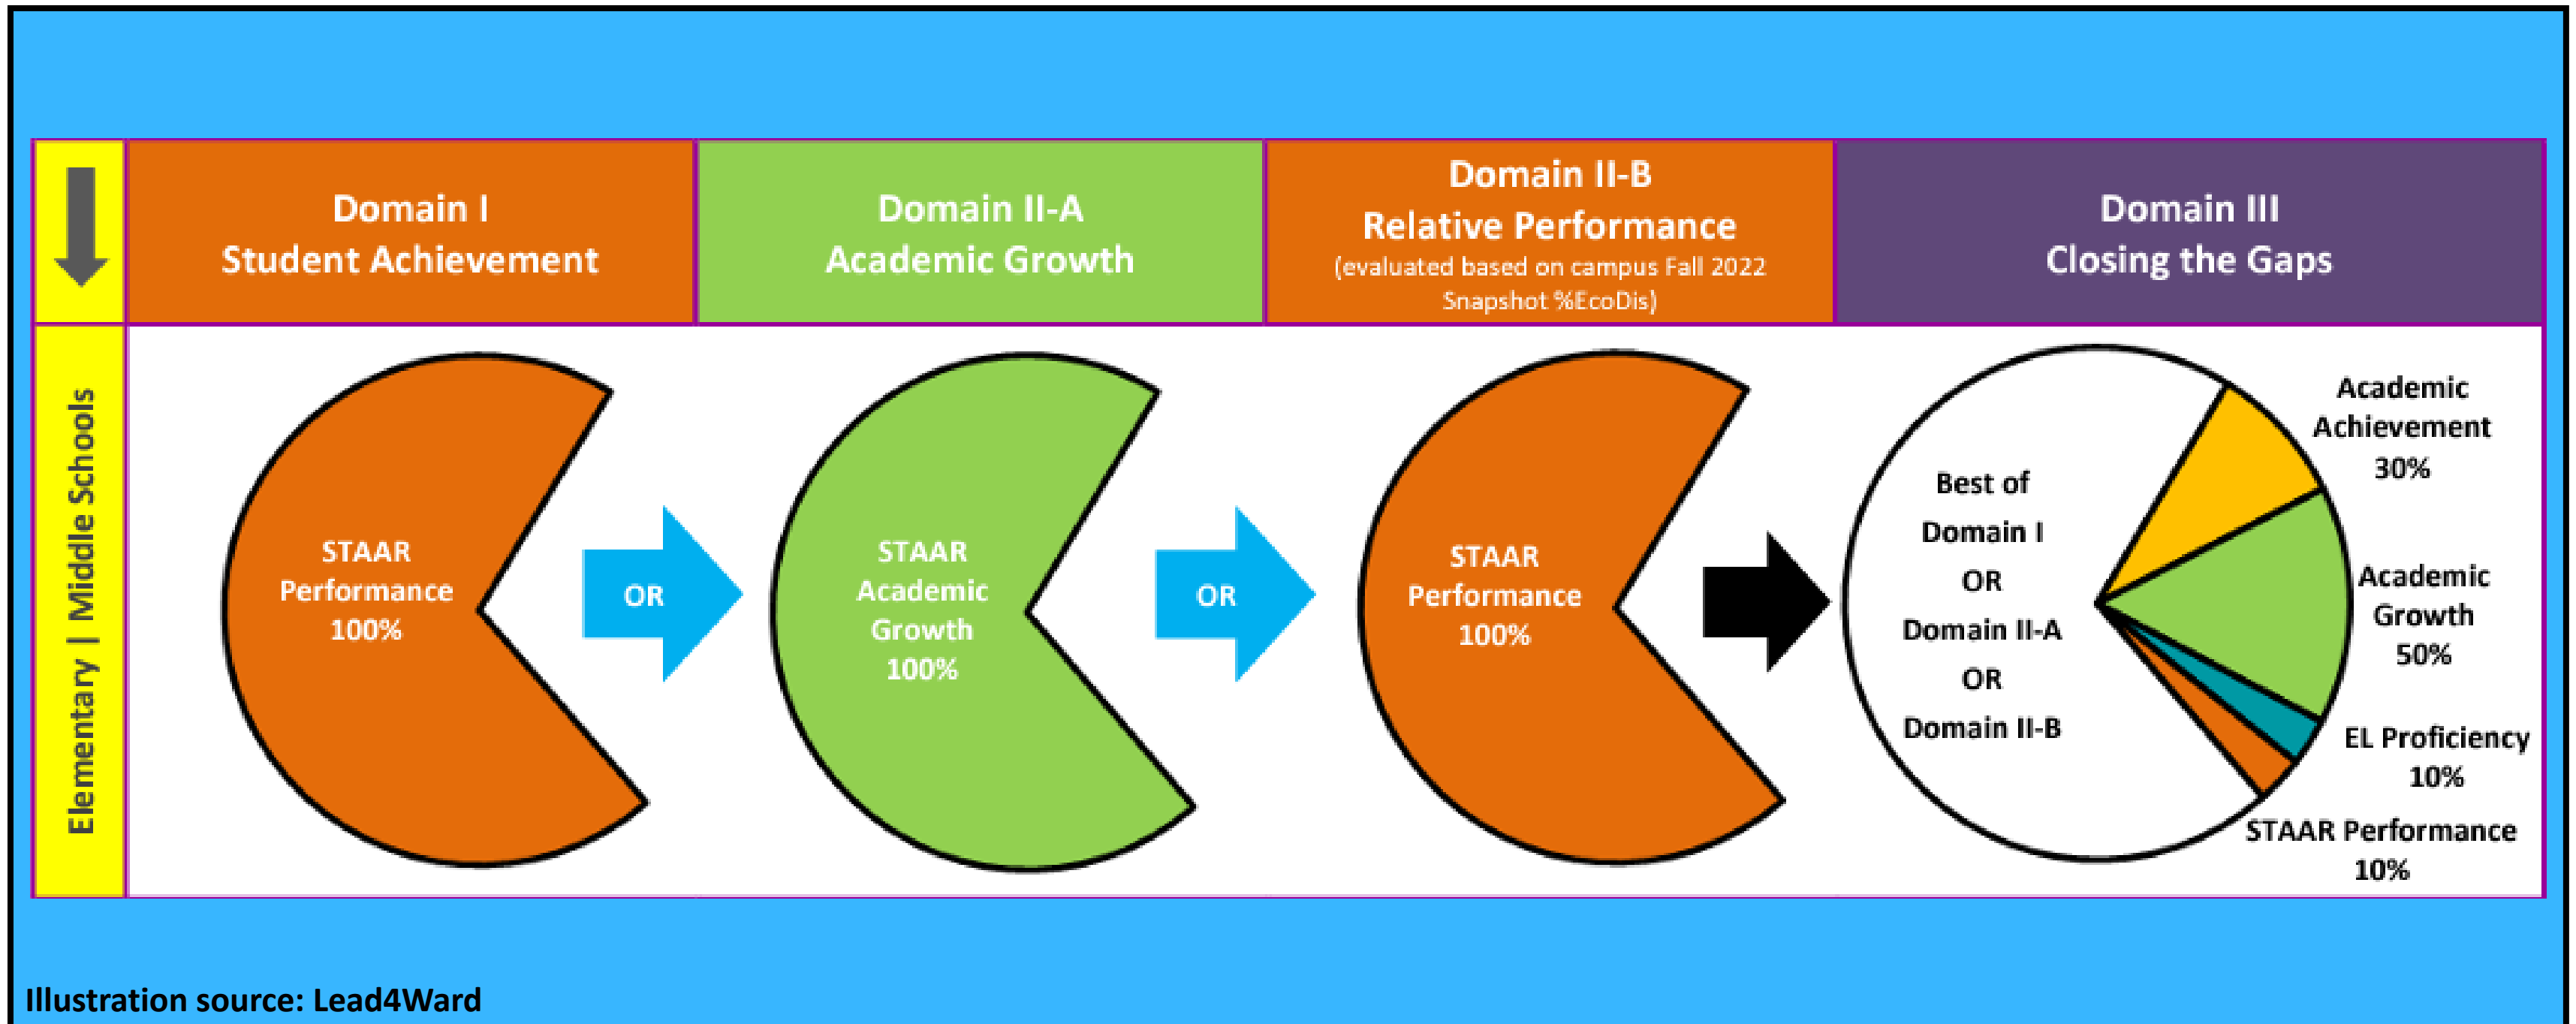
Domain I
Student Achievement

Domain II-A
Academic Growth

Domain II-B
Relative Performance
(evaluated based on campus Fall 2022 Snapshot %EcoDis)

Domain III
Closing the Gaps

Elementary | Middle Schools

STAAR Performance 100%

OR

STAAR Academic Growth 100%

OR

STAAR Performance 100%

Best of Domain I OR Domain II-A OR Domain II-B

Academic Achievement 30%

Academic Growth 50%

EL Proficiency 10%

STAAR Performance 10%

Illustration source: Lead4Ward